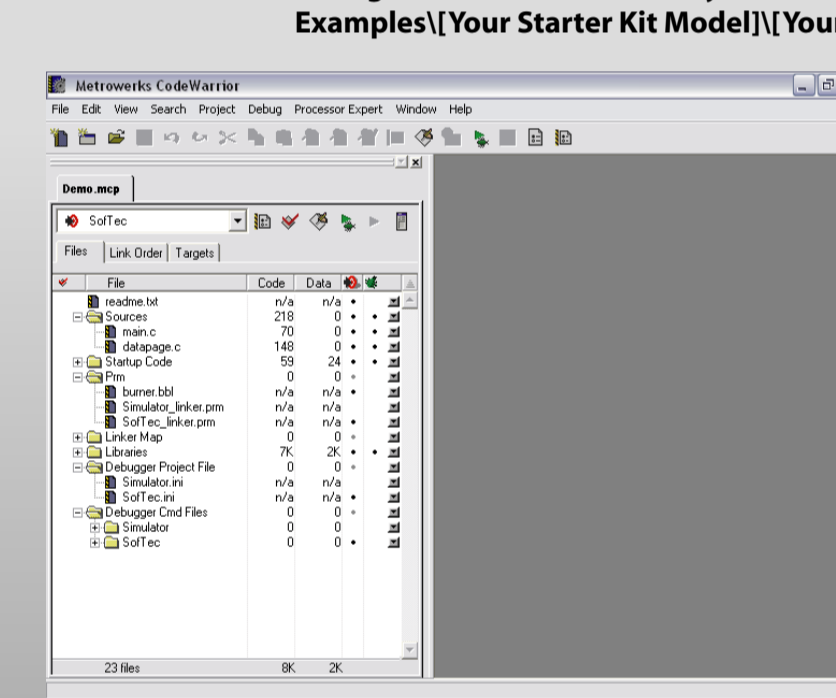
Examples\[Your Starter Kit Model]\[You

Metrowerks CodeWarrior

File Edit View Search Project Debug Processor Expert Window Help

Demo.mcp

SofTec

Files | Link Order | Targets

| File | Code | Data |
|---|---|---|
| readme.txt | n/a | n/a |
| Sources | 218 | 0 |
| main.c | 70 | 0 |
| datapage.c | 148 | 0 |
| Startup Code | 59 | 24 |
| Prm | 0 | 0 |
| burner.bbl | n/a | n/a |
| Simulator_linker.prm | n/a | n/a |
| SofTec_linker.prm | n/a | n/a |
| Linker Map | 0 | 0 |
| Libraries | 7K | 2K |
| Debugger Project File | 0 | 0 |
| Simulator.ini | n/a | n/a |
| SofTec.ini | n/a | n/a |
| Debugger Cmd Files | 0 | 0 |
| Simulator | 0 | 0 |
| SofTec | 0 | 0 |
| 23 files | 8K | 2K |